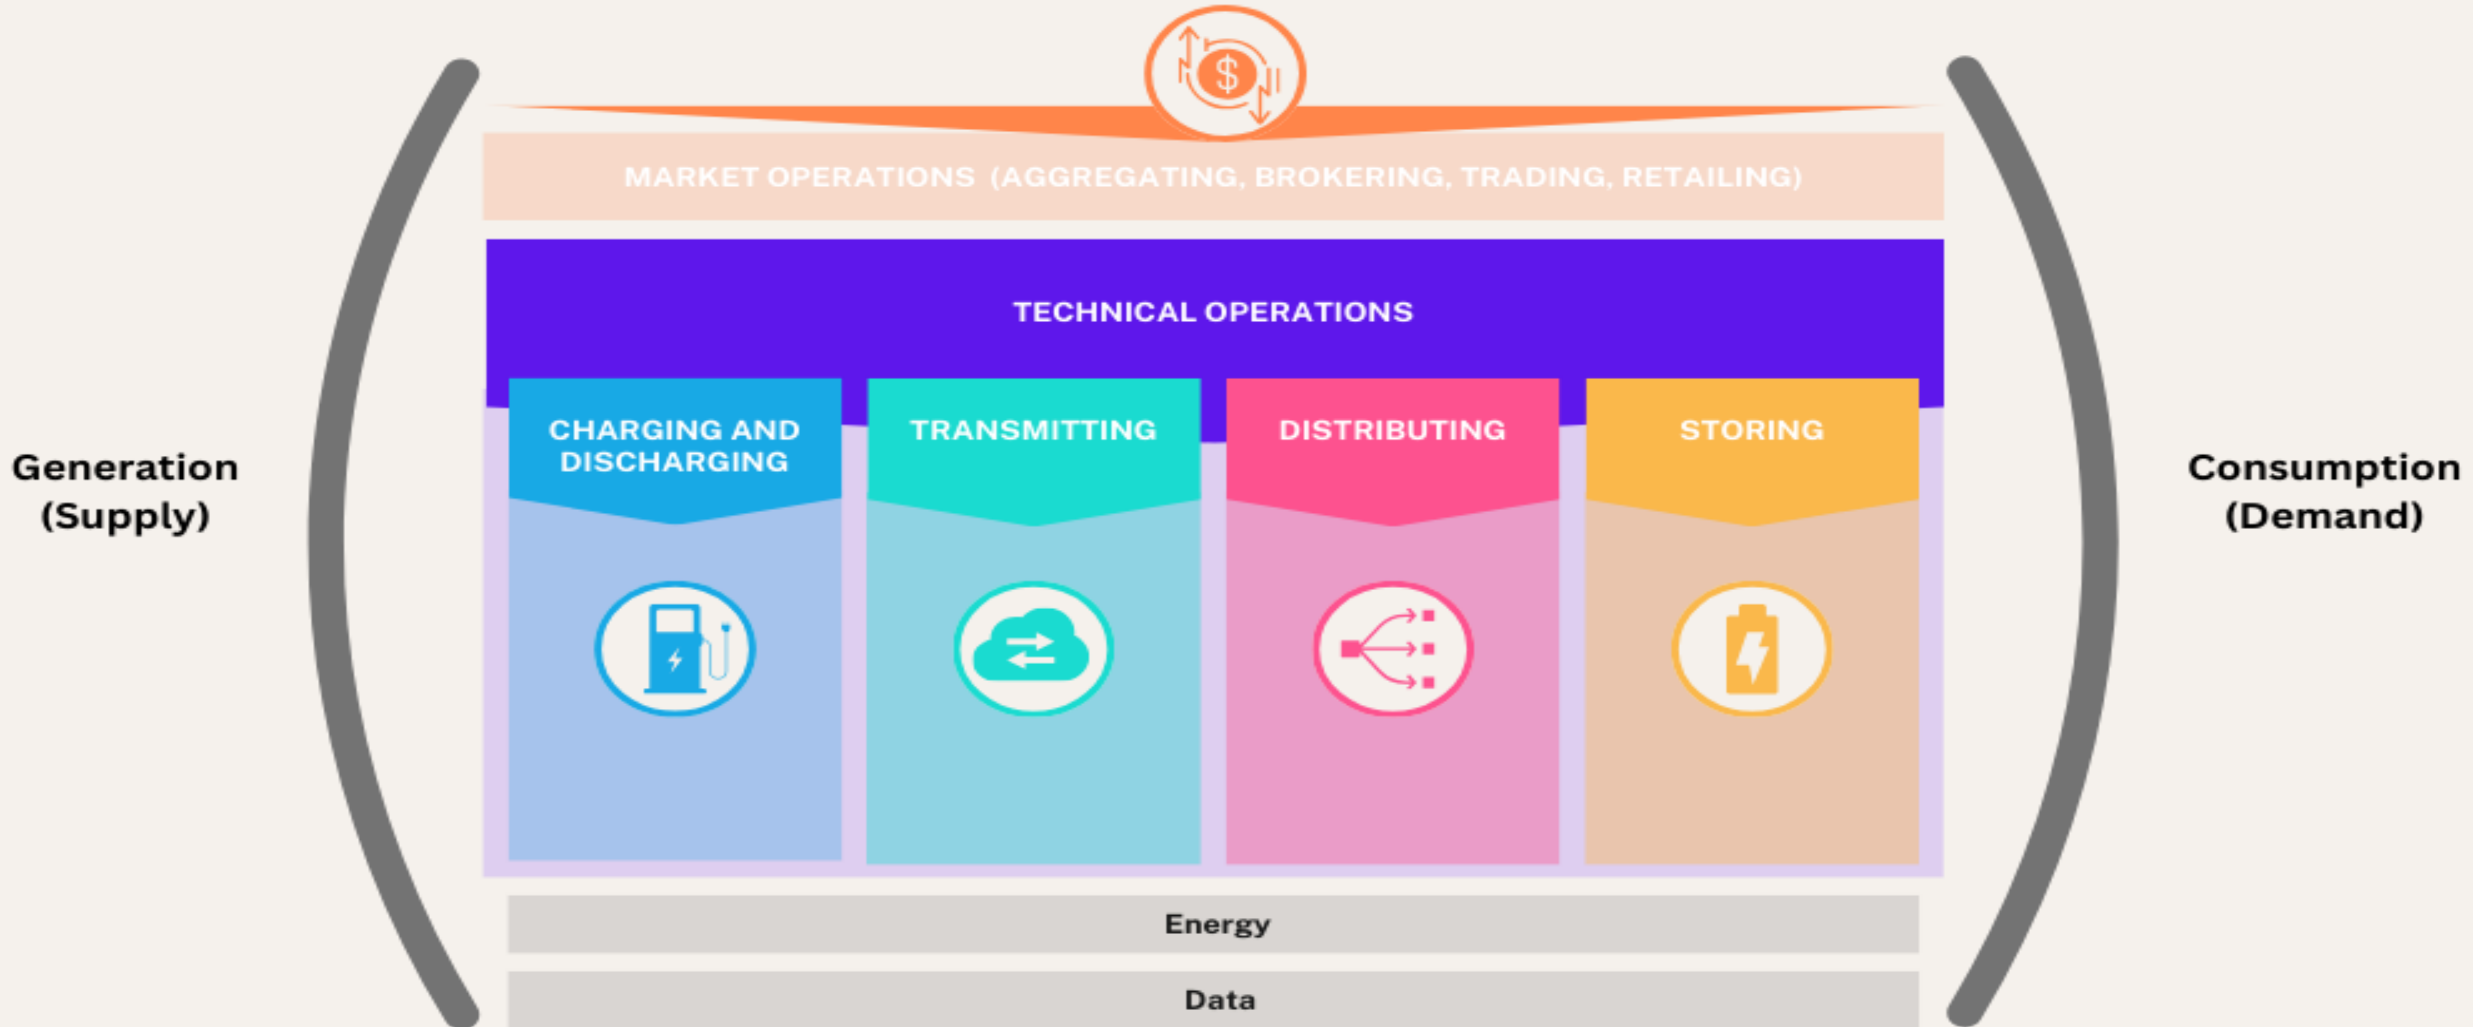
MARKET OPERATIONS (AGGREGATING, BROKERING, TRADING, RETAILING)

TECHNICAL OPERATIONS

Generation (Supply)

CHARGING AND DISCHARGING

TRANSMITTING

DISTRIBUTING

STORING

Consumption (Demand)

Energy

Data